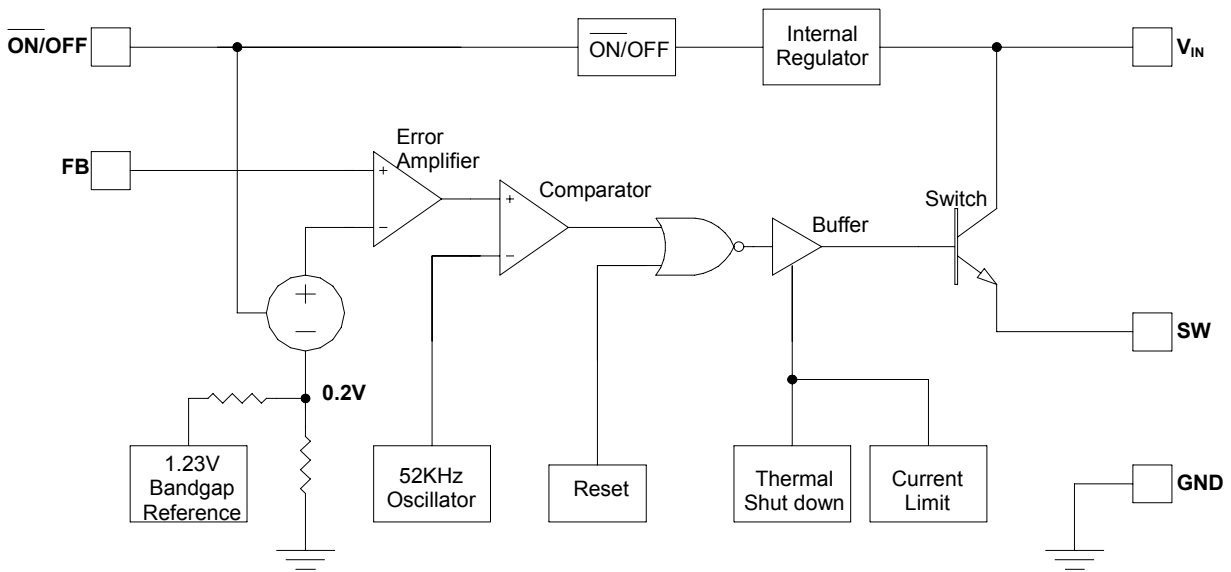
$\overline{ON}$/OFF

$\overline{ON}$/OFF

Internal Regulator

$V_{IN}$

FB

Error Amplifier

+

−

Comparator

+

−

Buffer

Switch

+

−

SW

0.2V

1.23V Bandgap Reference

52KHz Oscillator

Reset

Thermal Shut down

Current Limit

GND